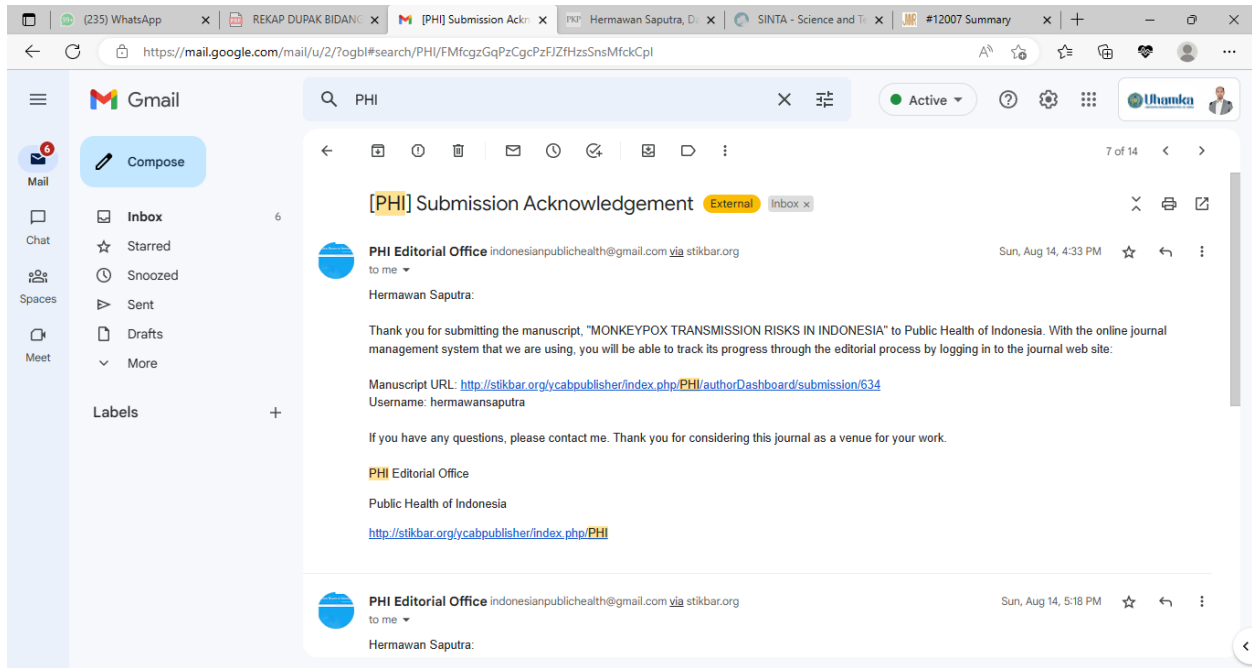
(235) WhatsApp
REKAP DUPAK BIDANG
[PHI] Submission Ackn
Hermawan Saputra, D
SINTA - Science and Te
#12007 Summary

https://mail.google.com/mail/u/2/?ogbl#search/PHI/FMfcgzGqPzCgcPzFJZfHzsSnsMfckCpl

Gmail
PHI
Active
Uhamka

6
Mail
Chat
Spaces
Meet

Compose
Inbox 6
Starred
Snoozed
Sent
Drafts
More
Labels

7 of 14

[PHI] Submission Acknowledgement External Inbox ×

PHI Editorial Office indonesianpublichealth@gmail.com via stikbar.org
Sun, Aug 14, 4:33 PM
to me

Hermawan Saputra:

Thank you for submitting the manuscript, "MONKEYPOX TRANSMISSION RISKS IN INDONESIA" to Public Health of Indonesia. With the online journal management system that we are using, you will be able to track its progress through the editorial process by logging in to the journal web site:

Manuscript URL: http://stikbar.org/ycabpublisher/index.php/PHI/authorDashboard/submission/634
Username: hermawansaputra

If you have any questions, please contact me. Thank you for considering this journal as a venue for your work.

PHI Editorial Office

Public Health of Indonesia

http://stikbar.org/ycabpublisher/index.php/PHI

PHI Editorial Office indonesianpublichealth@gmail.com via stikbar.org
Sun, Aug 14, 5:18 PM
to me

Hermawan Saputra: